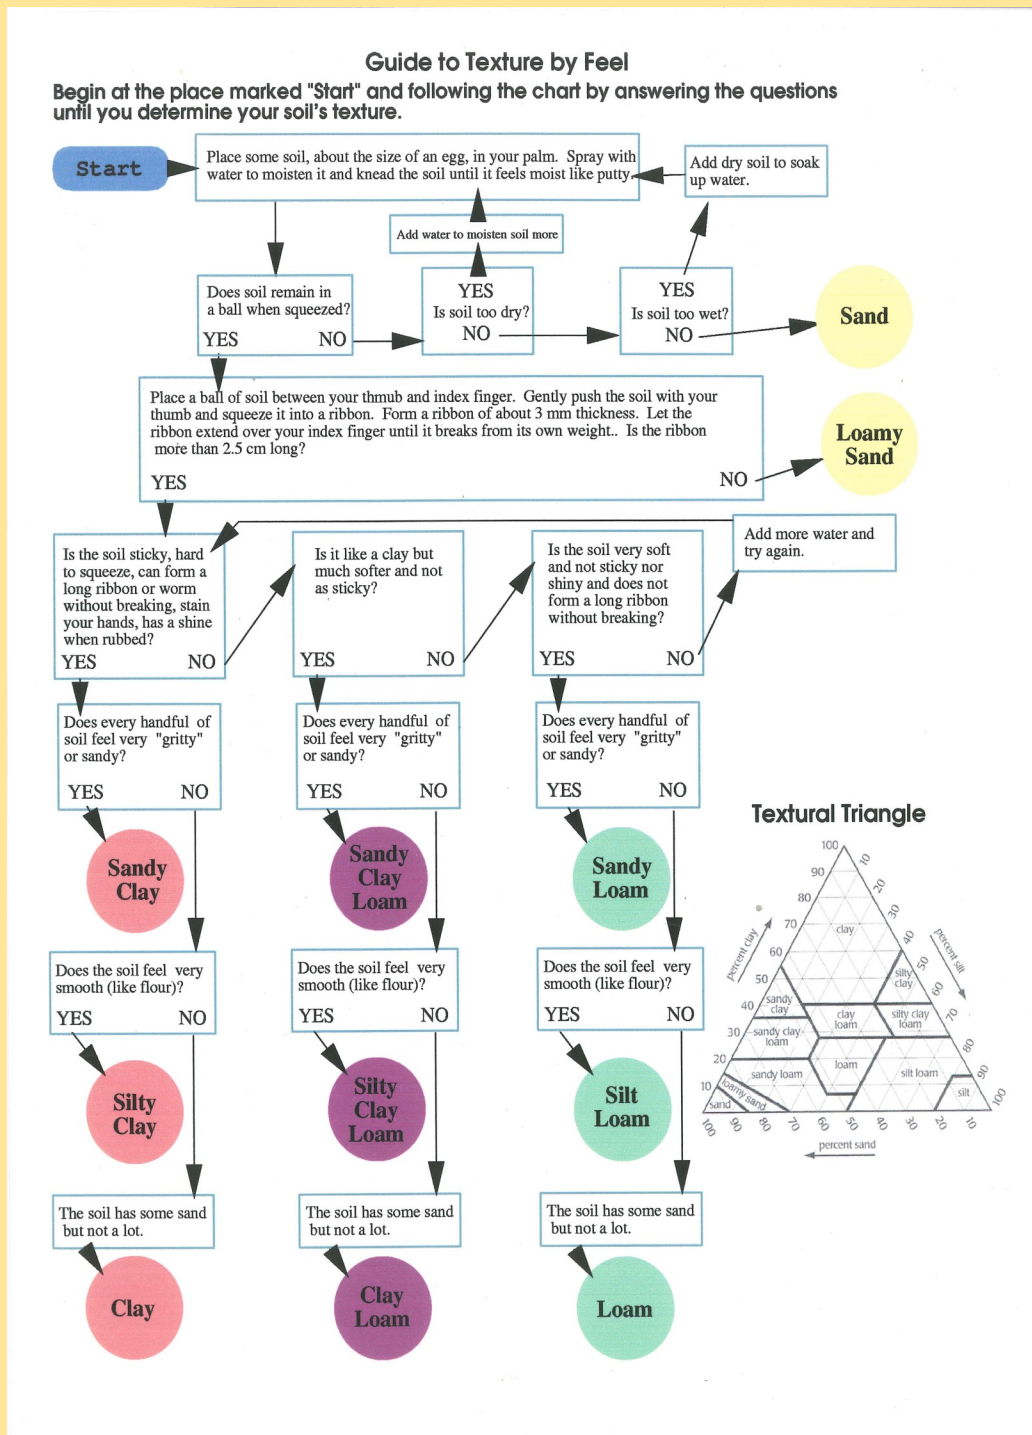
Guide to Texture by Feel

Begin at the place marked "Start" and following the chart by answering the questions until you determine your soil's texture.

Start

Place some soil, about the size of an egg, in your palm. Spray with water to moisten it and knead the soil until it feels moist like putty.

Add dry soil to soak up water.

Add water to moisten soil more

Does soil remain in a ball when squeezed?
YES NO

YES
Is soil too dry?
NO

YES
Is soil too wet?
NO

Sand

Place a ball of soil between your thumb and index finger. Gently push the soil with your thumb and squeeze it into a ribbon. Form a ribbon of about 3 mm thickness. Let the ribbon extend over your index finger until it breaks from its own weight.. Is the ribbon more than 2.5 cm long?
YES NO

Loamy Sand

Add more water and try again.

Is the soil sticky, hard to squeeze, can form a long ribbon or worm without breaking, stain your hands, has a shine when rubbed?
YES NO

Is it like a clay but much softer and not as sticky?
YES NO

Is the soil very soft and not sticky nor shiny and does not form a long ribbon without breaking?
YES NO

Does every handful of soil feel very "gritty" or sandy?
YES NO

Does every handful of soil feel very "gritty" or sandy?
YES NO

Does every handful of soil feel very "gritty" or sandy?
YES NO

Sandy Clay

Sandy Clay Loam

Sandy Loam

Textural Triangle

Does the soil feel very smooth (like flour)?
YES NO

Does the soil feel very smooth (like flour)?
YES NO

Does the soil feel very smooth (like flour)?
YES NO

Silty Clay

Silty Clay Loam

Silt Loam

The soil has some sand but not a lot.

The soil has some sand but not a lot.

The soil has some sand but not a lot.

Clay

Clay Loam

Loam

100 90 80 70 60 50 40 30 20 10
10 20 30 40 50 60 70 80 90 100
100 90 80 70 60 50 40 30 20 10
percent clay
percent silt
percent sand
clay
silty clay
sandy clay
clay loam
silty clay loam
sandy clay loam
loam
sandy loam
silt loam
loamy sand
sand
silt